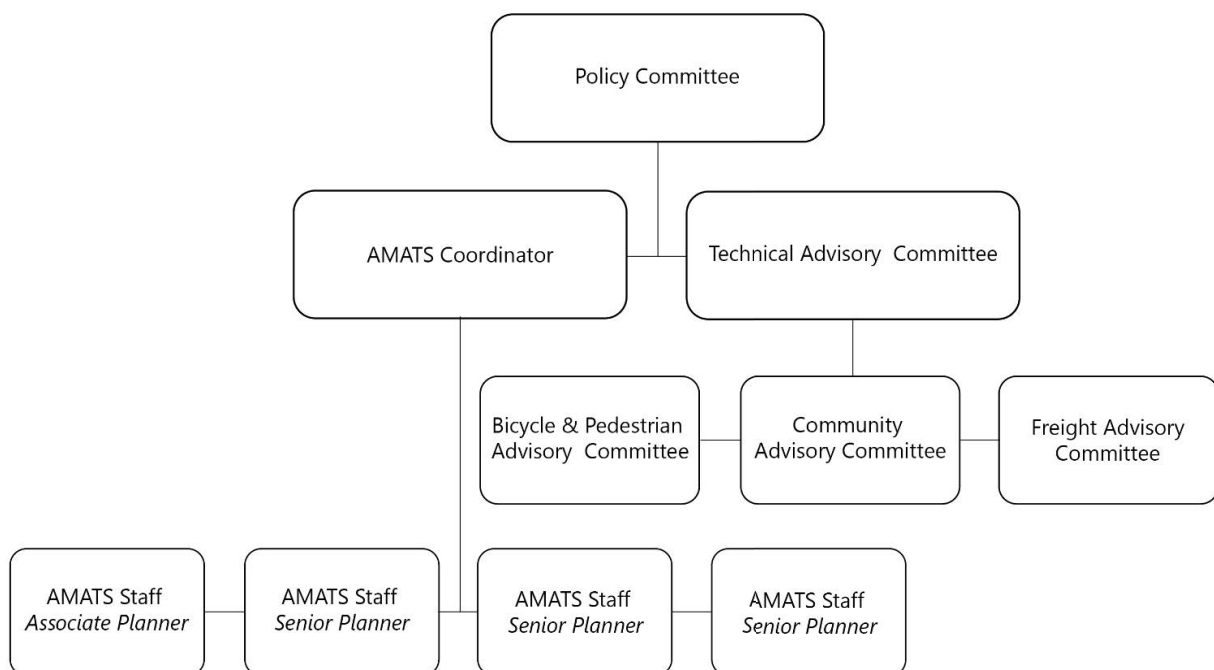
Policy Committee

AMATS Coordinator

Technical Advisory Committee

Bicycle & Pedestrian Advisory Committee

Community Advisory Committee

Freight Advisory Committee

AMATS Staff
*Associate Planner*

AMATS Staff
*Senior Planner*

AMATS Staff
*Senior Planner*

AMATS Staff
*Senior Planner*